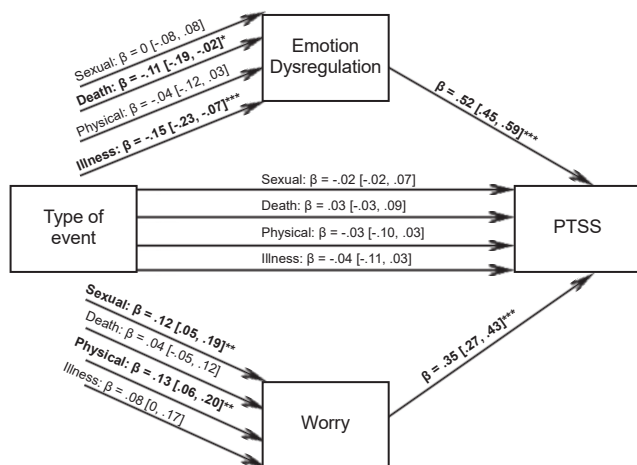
Emotion Dysregulation

Sexual: β = 0 [-.08, .08]
Death: β = -.11 [-.19, -.02]*
Physical: β = -.04 [-.12, .03]
Illness: β = -.15 [-.23, -.07]***

β = .52 [.45, .59]***

Type of event

Sexual: β = -.02 [-.02, .07]
Death: β = .03 [-.03, .09]
Physical: β = -.03 [-.10, .03]
Illness: β = -.04 [-.11, .03]

PTSS

Sexual: β = .12 [.05, .19]**
Death: β = .04 [-.05, .12]
Physical: β = .13 [.06, .20]**
Illness: β = .08 [0, .17]

β = .35 [.27, .43]***

Worry